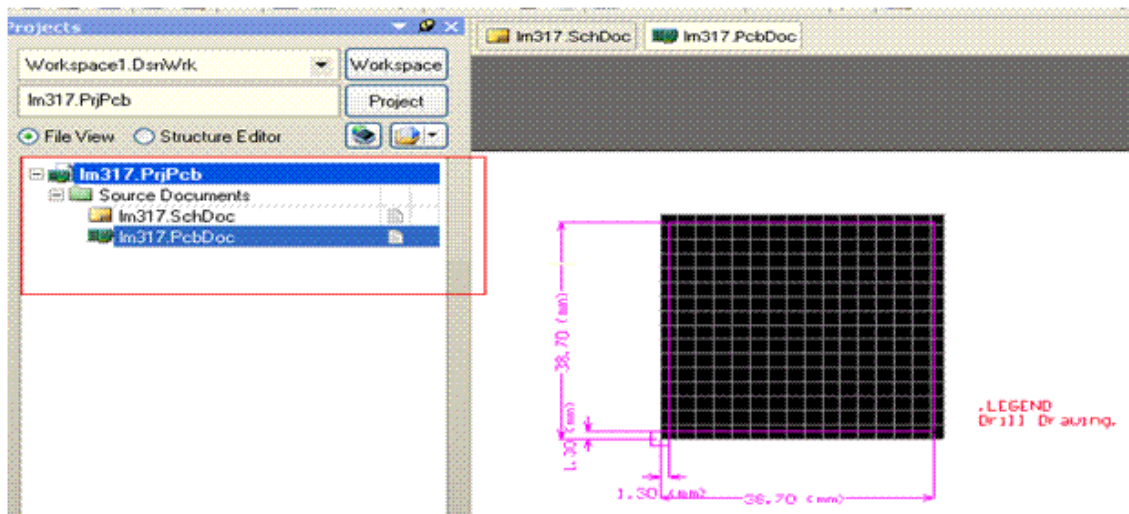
Projects

Workspace1.DsnWrk

Workspace

lm317.PrjPcb

Project

File View

Structure Editor

lm317.PrjPcb

Source Documents

lm317.SchDoc

lm317.PcbDoc

lm317.SchDoc

lm317.PcbDoc

38.70 (mm)

1.30 (mm)

1.30 (mm)

38.70 (mm)

.LEGEND
Drill Drawing.